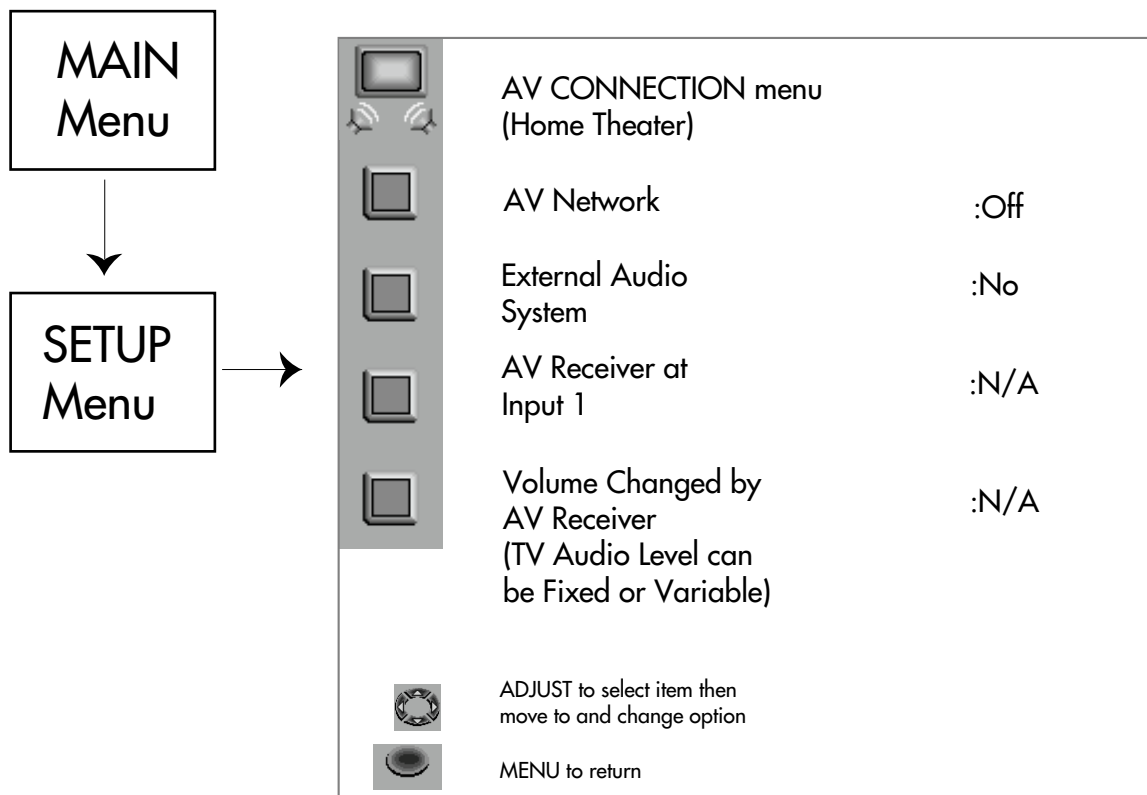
MAIN Menu

SETUP Menu

AV CONNECTION menu (Home Theater)

AV Network :Off

External Audio System :No

AV Receiver at Input 1 :N/A

Volume Changed by AV Receiver (TV Audio Level can be Fixed or Variable) :N/A

ADJUST to select item then move to and change option

MENU to return